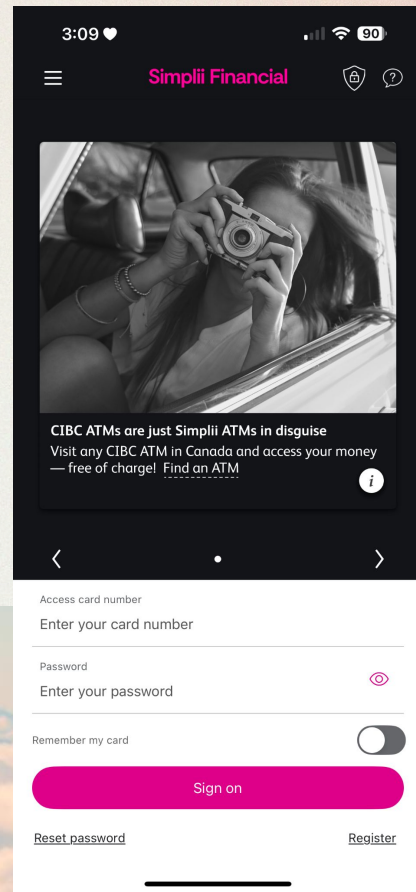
3:09 90

Simplii Financial

CIBC ATMs are just Simplii ATMs in disguise

Visit any CIBC ATM in Canada and access your money — free of charge! Find an ATM

i

‹ ›

Access card number

Enter your card number

Password

Enter your password

Remember my card

Sign on

Reset password

Register